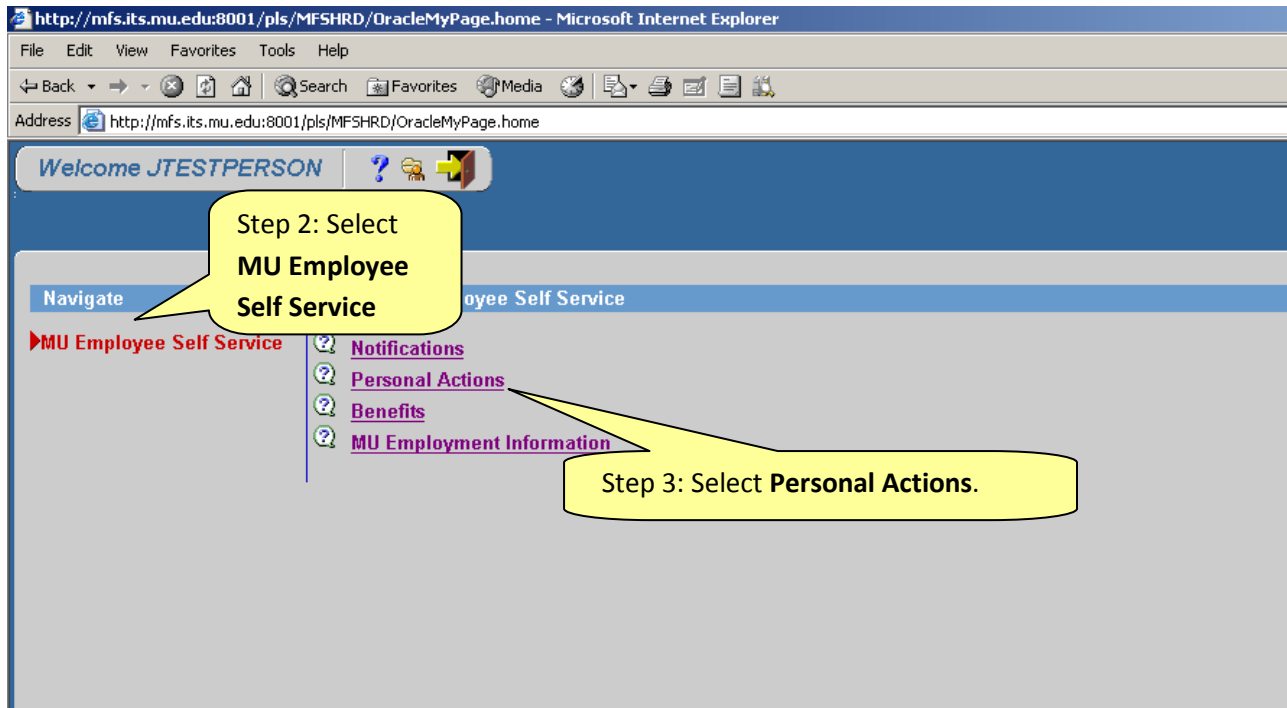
http://mfs.its.mu.edu:8001/pls/MFSHRD/OracleMyPage.home - Microsoft Internet Explorer

File Edit View Favorites Tools Help

Back Search Favorites Media

Address http://mfs.its.mu.edu:8001/pls/MFSHRD/OracleMyPage.home

Welcome JTESTPERSON

Step 2: Select **MU Employee Self Service**

Navigate

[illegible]oyee Self Service

MU Employee Self Service

Notifications

Personal Actions

Benefits

MU Employment Information

Step 3: Select **Personal Actions**.